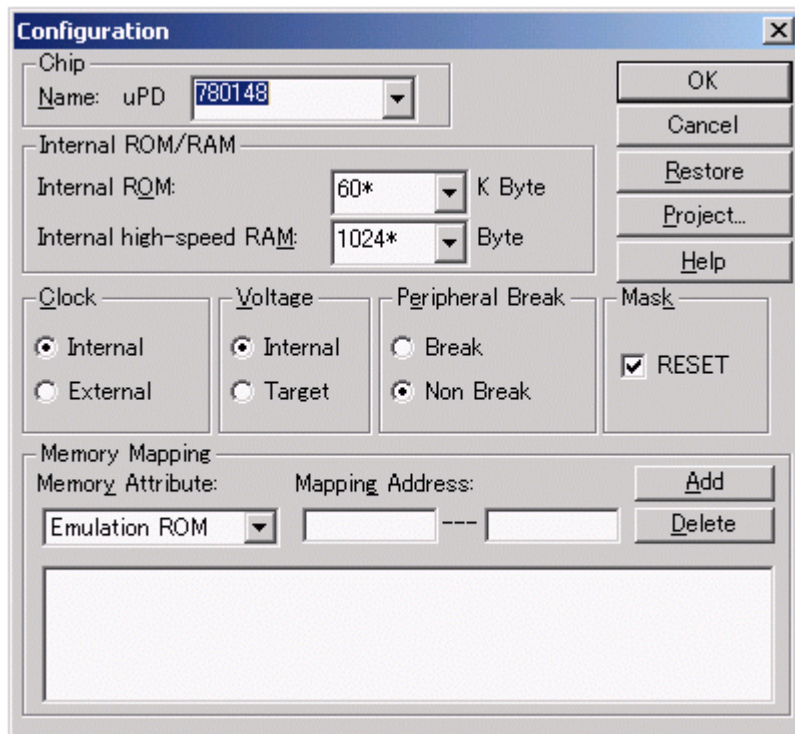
Configuration
×

Chip
Name: uPD 780148

OK
Cancel
Restore
Project...
Help

Internal ROM/RAM
Internal ROM: 60* K Byte
Internal high-speed RAM: 1024* Byte

Clock
Internal
External

Voltage
Internal
Target

Peripheral Break
Break
Non Break

Mask
RESET

Memory Mapping
Memory Attribute:
Emulation ROM
Mapping Address:
---
Add
Delete